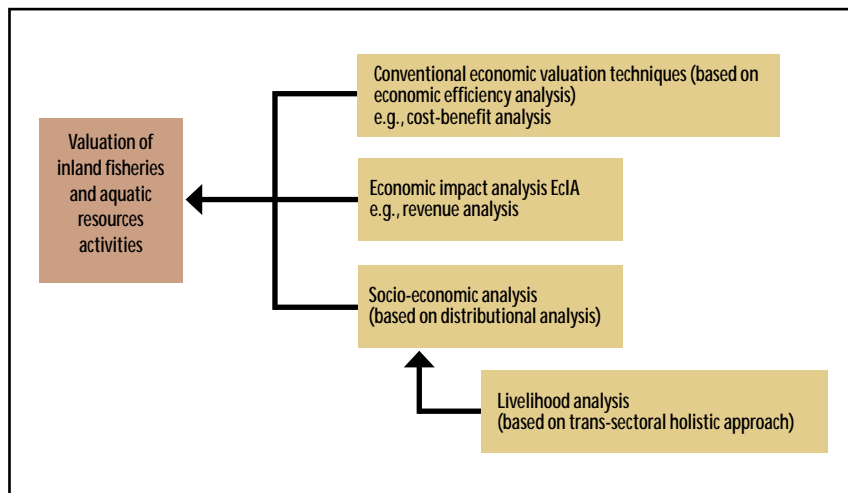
Conventional economic valuation techniques (based on economic efficiency analysis)
e.g., cost-benefit analysis

Valuation of inland fisheries and aquatic resources activities

Economic impact analysis EcIA
e.g., revenue analysis

Socio-economic analysis
(based on distributional analysis)

Livelihood analysis
(based on trans-sectoral holistic approach)